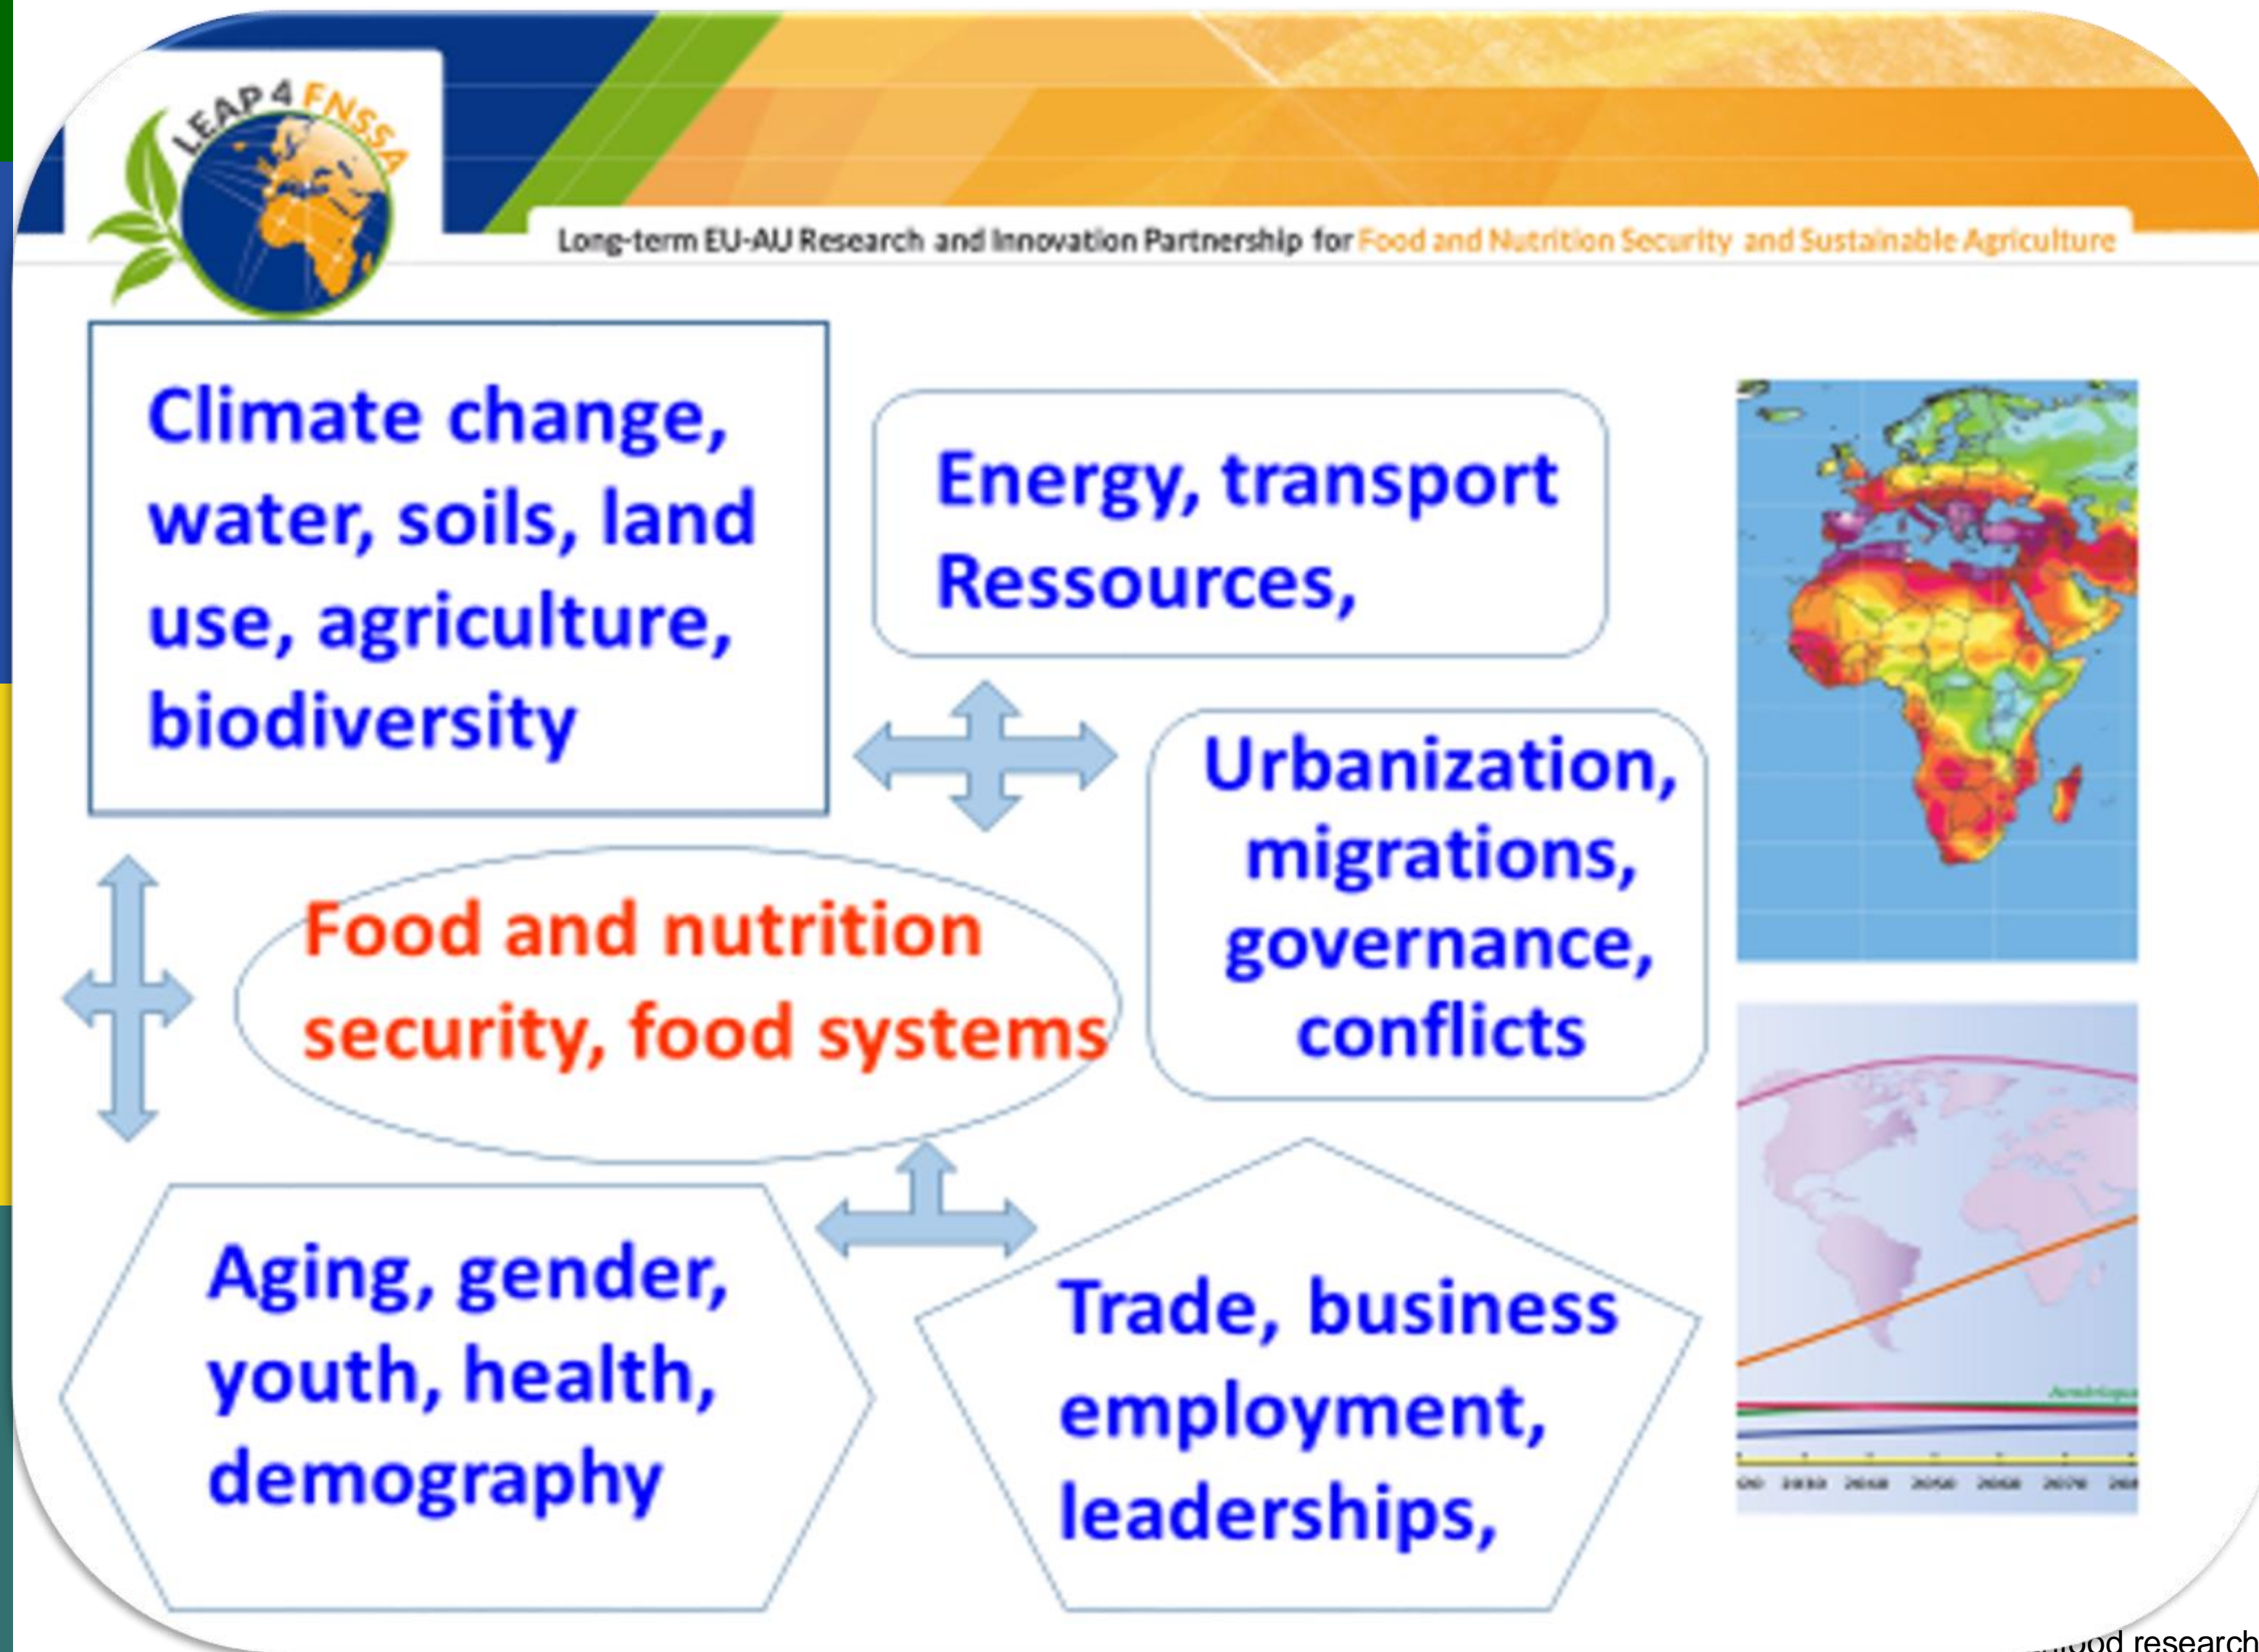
LEAP4FNSSA

Long-term EU-AU Research and Innovation Partnership for Food and Nutrition Security and Sustainable Agriculture

Climate change, water, soils, land use, agriculture, biodiversity

Energy, transport Ressources,

Urbanization, migrations, governance, conflicts

Food and nutrition security, food systems

Aging, gender, youth, health, demography

Trade, business employment, leaderships,

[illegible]ood research